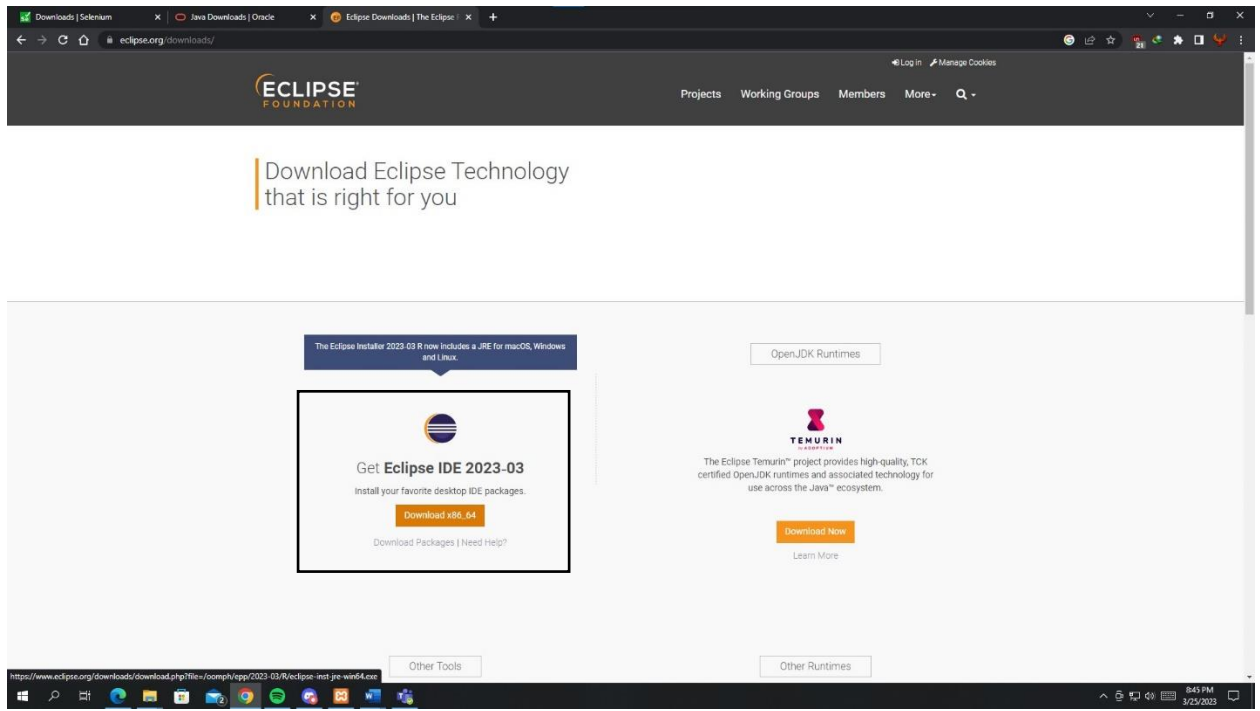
Downloads | Selenium
Java Downloads | Oracle
Eclipse Downloads | The Eclipse
eclipse.org/downloads/

Log in Manage Cookies

ECLIPSE FOUNDATION

Projects Working Groups Members More

Download Eclipse Technology that is right for you

The Eclipse Installer 2023-03 R now includes a JRE for macOS, Windows and Linux.

Get Eclipse IDE 2023-03

Install your favorite desktop IDE packages.

Download x86_64

Download Packages | Need Help?

OpenJDK Runtimes

TEMURIN

The Eclipse Temurin™ project provides high-quality, TCK certified OpenJDK runtimes and associated technology for use across the Java™ ecosystem.

Download Now

Learn More

Other Tools

Other Runtimes

https://www.eclipse.org/downloads/download.php?file=/oomph/epp/2023-03/R/eclipse-inst-jre-win64.exe

8:45 PM
3/25/2023